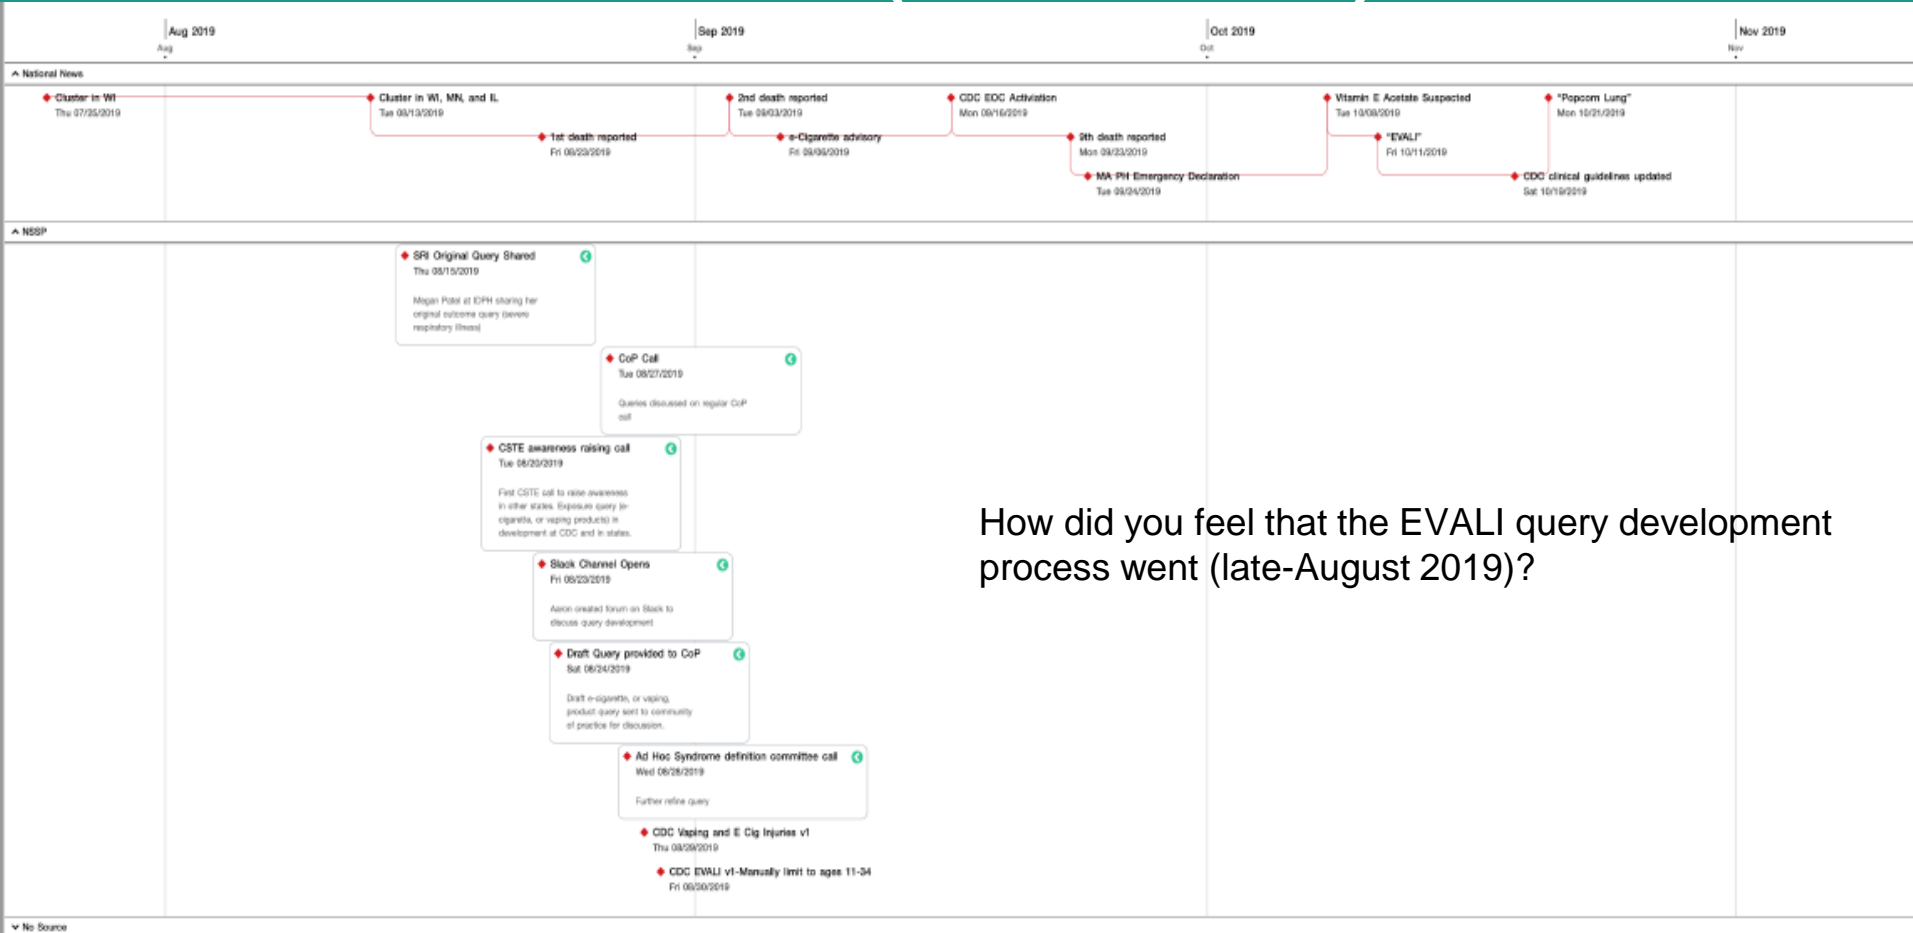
Aug 2019
Aug
Sep 2019
Sep
Oct 2019
Oct
Nov 2019
Nov

National News

Cluster in WI
Thu 07/25/2019

Cluster in WI, MN, and IL
Tue 08/13/2019

1st death reported
Fri 08/23/2019

2nd death reported
Tue 09/03/2019

e-Cigarette advisory
Fri 09/06/2019

CDC EOC Activation
Mon 09/16/2019

9th death reported
Mon 09/23/2019

MA PH Emergency Declaration
Tue 09/24/2019

Vitamin E Acetate Suspected
Tue 10/08/2019

"EVALI"
Fri 10/11/2019

"Popcorn Lung"
Mon 10/21/2019

CDC clinical guidelines updated
Sat 10/19/2019

NSSP

SRI Original Query Shared
Thu 08/15/2019
Megan Patel at IDPH sharing her original outcome query (severe respiratory illness)

CoP Call
Tue 08/27/2019
Queries discussed on regular CoP call

CSTE awareness raising call
Tue 08/20/2019
First CSTE call to raise awareness in other states. Exposure query (e-cigarette, or vaping products) in development at CDC and in states.

Slack Channel Opens
Fri 08/23/2019
Aaron created forum on Slack to discuss query development

Draft Query provided to CoP
Sat 08/24/2019
Draft e-cigarette, or vaping, product query sent to community of practice for discussion.

Ad Hoc Syndrome definition committee call
Wed 08/28/2019
Further refine query

CDC Vaping and E Cig Injuries v1
Thu 08/29/2019

CDC EVALI v1-Manually limit to ages 11-34
Fri 08/30/2019

No Source

How did you feel that the EVALI query development process went (late-August 2019)?